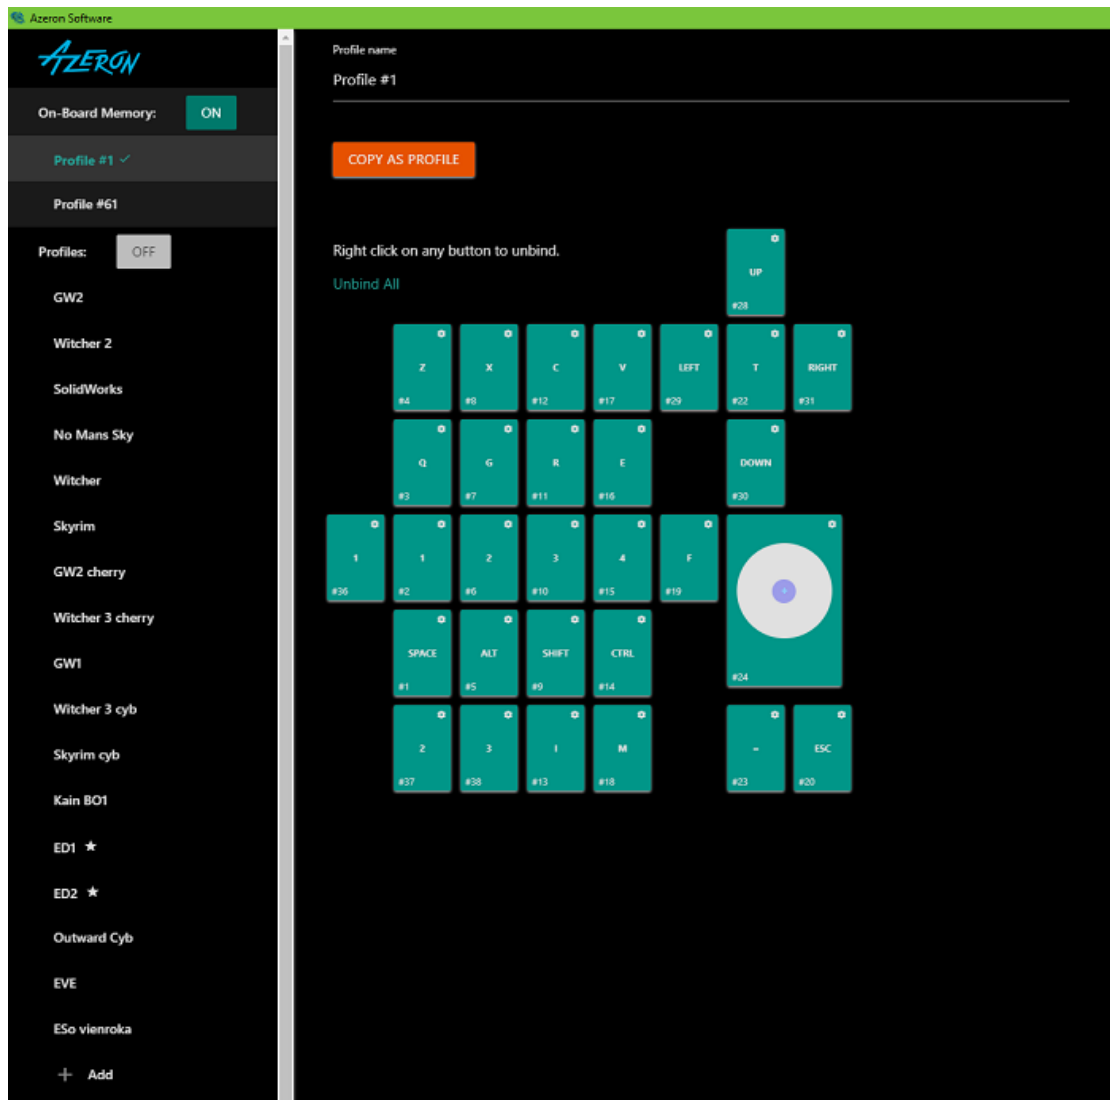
Azeron Software

AZERON

On-Board Memory: ON

Profile #1 ✓

Profile #61

Profiles: OFF

GW2

Witcher 2

SolidWorks

No Mans Sky

Witcher

Skyrim

GW2 cherry

Witcher 3 cherry

GW1

Witcher 3 cyb

Skyrim cyb

Kain BO1

ED1 ★

ED2 ★

Outward Cyb

EVE

ESo vienroka

+ Add

Profile name

Profile #1

COPY AS PROFILE

Right click on any button to unbind.

Unbind All

UP #28

Z #4
X #8
C #12
V #17
LEFT #29
T #22
RIGHT #31

Q #3
G #7
R #11
E #16
DOWN #30

1 #36
1 #2
2 #6
3 #10
4 #15
F #19
#24

SPACE #1
ALT #5
SHIFT #9
CTRL #14

2 #37
3 #38
I #13
M #18
- #23
ESC #20